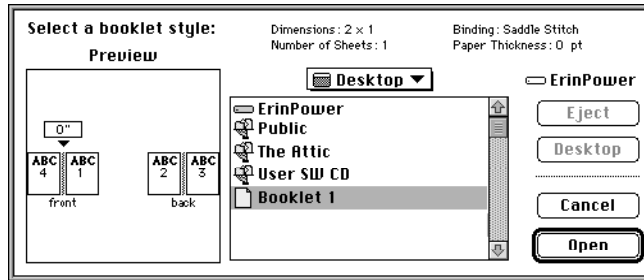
Select a booklet style:

Preview

Dimensions : $2 \times 1$
Number of Sheets : 1

Binding : Saddle Stitch
Paper Thickness : 0 pt

0"

ABC 4
ABC 1
front

ABC 2
ABC 3
back

Desktop

ErinPower

ErinPower
Public
The Attic
User SW CD
Booklet 1

Eject
Desktop
Cancel
Open